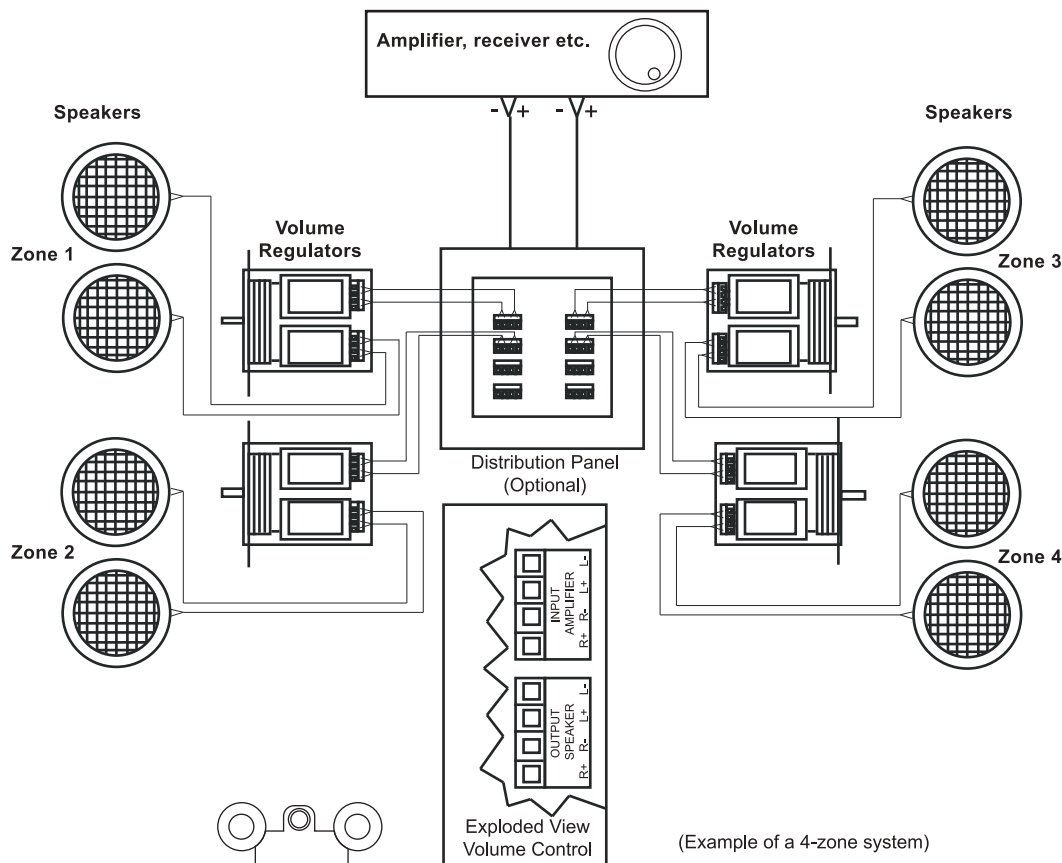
Amplifier, receiver etc.

- +   - +

Speakers

Speakers

Volume Regulators

Volume Regulators

Zone 1

Zone 3

Zone 2

Zone 4

Distribution Panel (Optional)

AMPLIFIER INPUT
R+ R- L+ L-

SPEAKER OUTPUT
R+ R- L+ L-

Exploded View Volume Control

(Example of a 4-zone system)